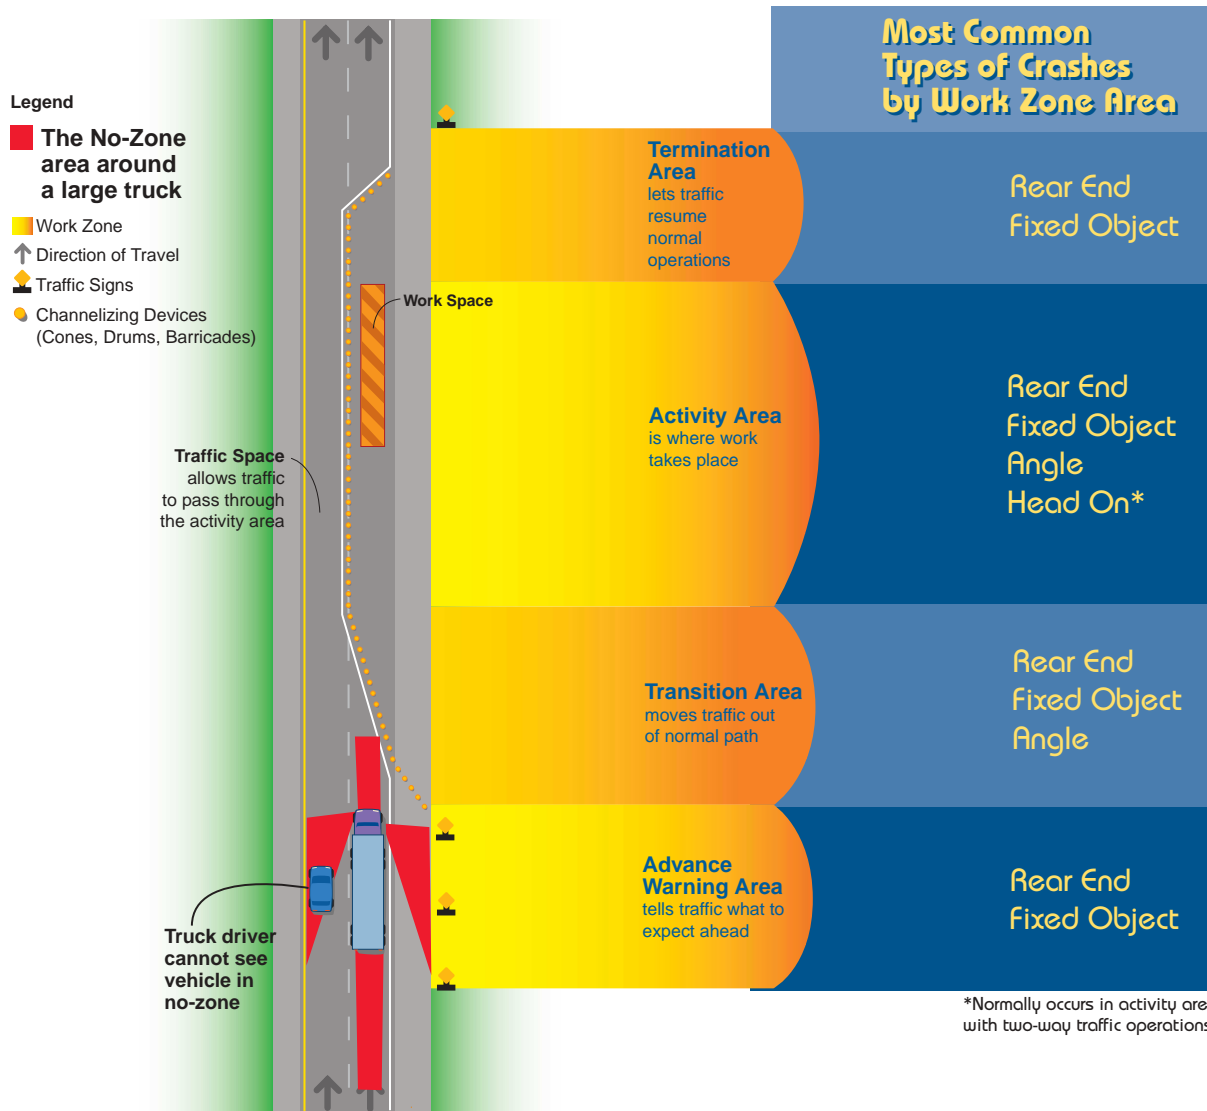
Legend

The No-Zone area around a large truck

Work Zone

Direction of Travel

Traffic Signs

Channelizing Devices (Cones, Drums, Barricades)

Most Common Types of Crashes by Work Zone Area

Termination Area lets traffic resume normal operations

Rear End
Fixed Object

Work Space

Activity Area is where work takes place

Rear End
Fixed Object
Angle
Head On*

Traffic Space allows traffic to pass through the activity area

Transition Area moves traffic out of normal path

Rear End
Fixed Object
Angle

Advance Warning Area tells traffic what to expect ahead

Rear End
Fixed Object

Truck driver cannot see vehicle in no-zone

*Normally occurs in activity are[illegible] with two-way traffic operation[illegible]